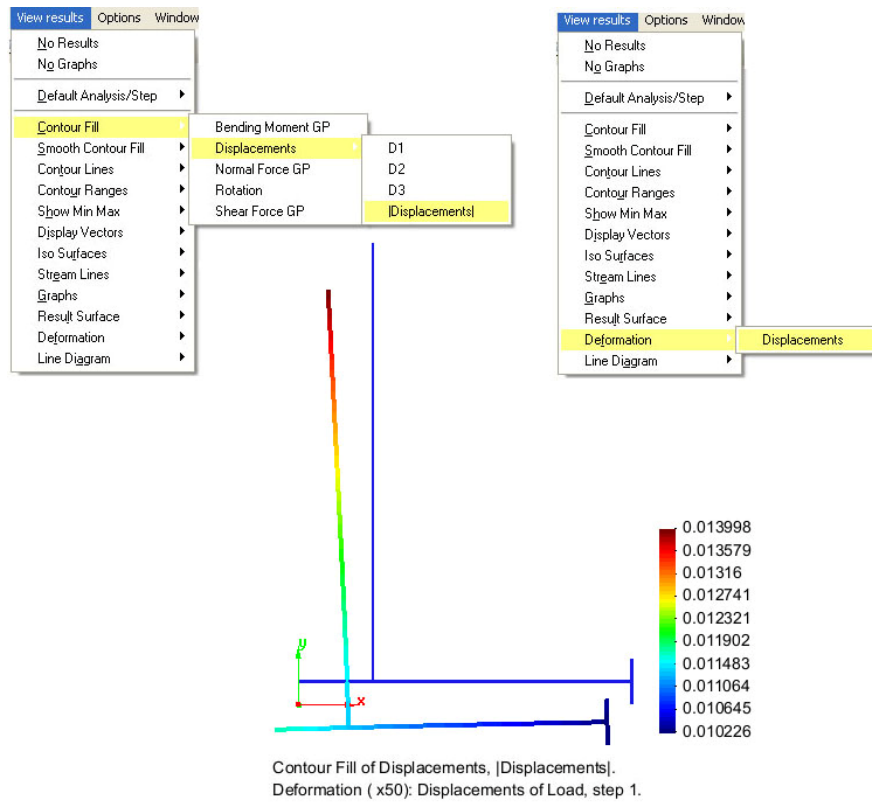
View results Options Window

No Results
No Graphs

Default Analysis/Step

Contour Fill
Smooth Contour Fill
Contour Lines
Contour Ranges
Show Min Max
Display Vectors
Iso Surfaces
Stream Lines
Graphs
Result Surface
Deformation
Line Diagram

Bending Moment GP
Displacements
Normal Force GP
Rotation
Shear Force GP

D1
D2
D3
|Displacements|

View results Options Window

No Results
No Graphs

Default Analysis/Step

Contour Fill
Smooth Contour Fill
Contour Lines
Contour Ranges
Show Min Max
Display Vectors
Iso Surfaces
Stream Lines
Graphs
Result Surface
Deformation
Line Diagram

Displacements

0.013998
0.013579
0.01316
0.012741
0.012321
0.011902
0.011483
0.011064
0.010645
0.010226

y
x

Contour Fill of Displacements, |Displacements|.
Deformation ( x50): Displacements of Load, step 1.